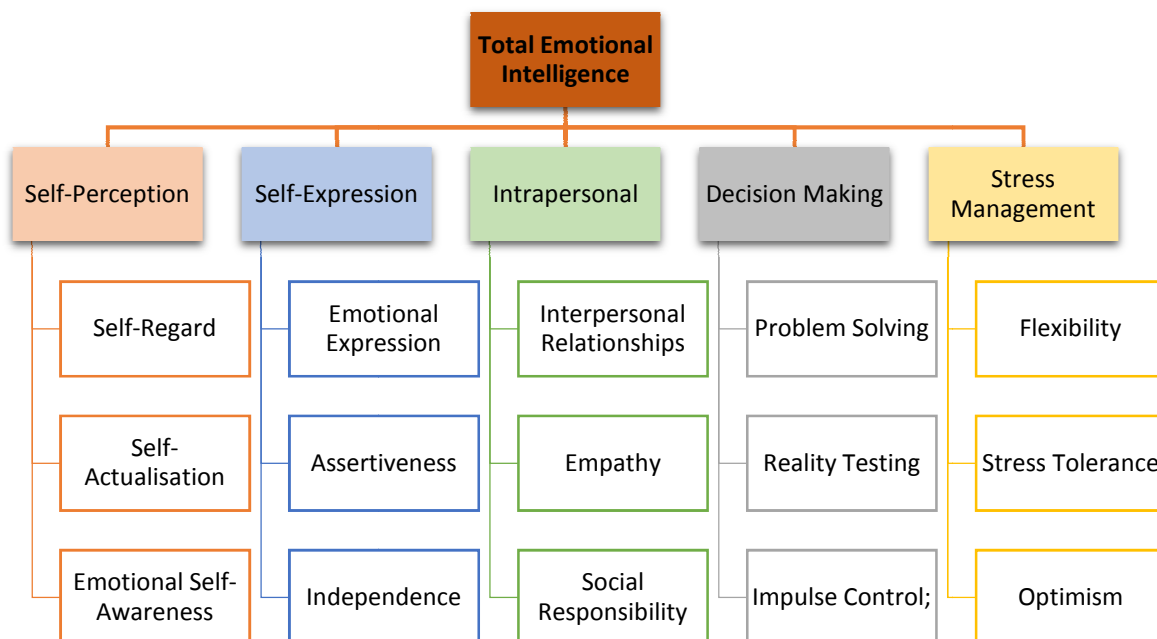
Total Emotional Intelligence

Self-Perception

Self-Regard

Self-Actualisation

Emotional Self-Awareness

Self-Expression

Emotional Expression

Assertiveness

Independence

Intrapersonal

Interpersonal Relationships

Empathy

Social Responsibility

Decision Making

Problem Solving

Reality Testing

Impulse Control;

Stress Management

Flexibility

Stress Tolerance

Optimism